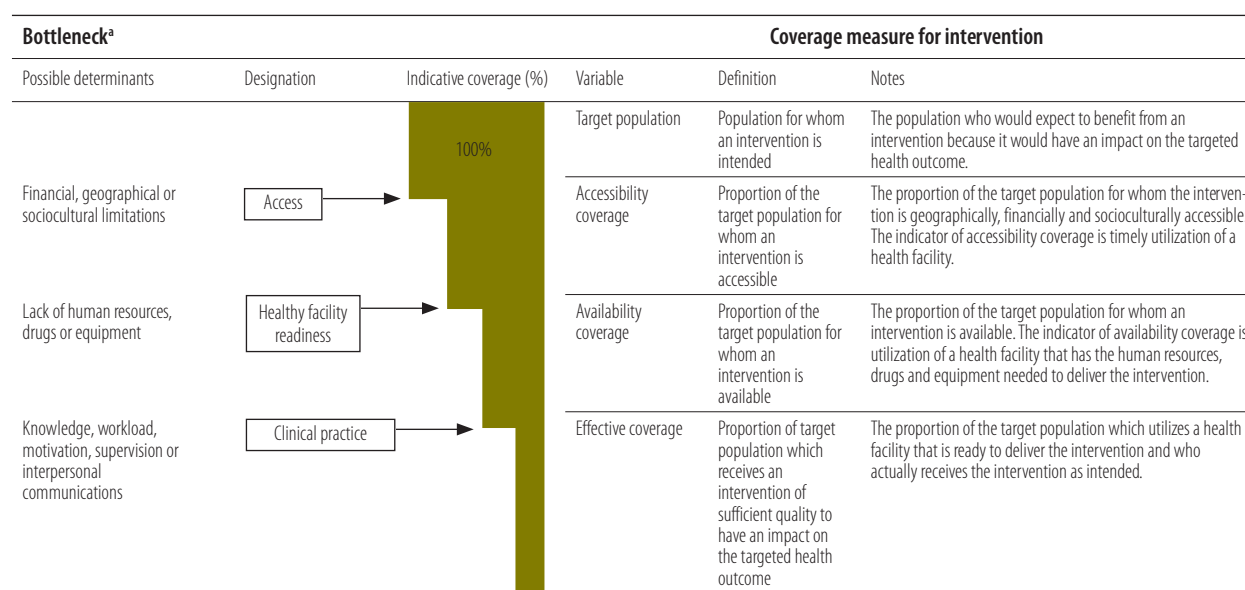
| Bottleneck$^a$ | | | Coverage measure for intervention | | |
|---|---|---|---|---|---|
| Possible determinants | Designation | Indicative coverage (%) | Variable | Definition | Notes |
| | | 100% | Target population | Population for whom an intervention is intended | The population who would expect to benefit from an intervention because it would have an impact on the targeted health outcome. |
| Financial, geographical or sociocultural limitations | Access | | Accessibility coverage | Proportion of the target population for whom an intervention is accessible | The proportion of the target population for whom the intervention is geographically, financially and socioculturally accessible. The indicator of accessibility coverage is timely utilization of a health facility. |
| Lack of human resources, drugs or equipment | Healthy facility readiness | | Availability coverage | Proportion of the target population for whom an intervention is available | The proportion of the target population for whom an intervention is available. The indicator of availability coverage is utilization of a health facility that has the human resources, drugs and equipment needed to deliver the intervention. |
| Knowledge, workload, motivation, supervision or interpersonal communications | Clinical practice | | Effective coverage | Proportion of target population which receives an intervention of sufficient quality to have an impact on the targeted health outcome | The proportion of the target population which utilizes a health facility that is ready to deliver the intervention and who actually receives the intervention as intended. |